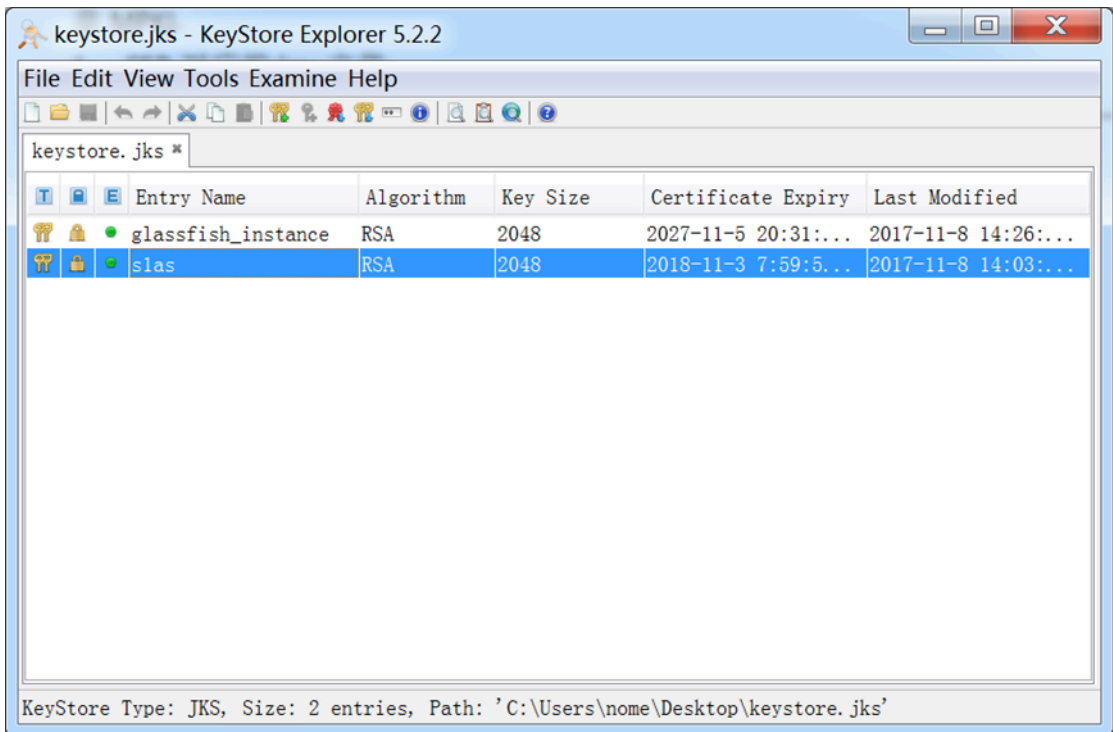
keystore.jks - KeyStore Explorer 5.2.2

File Edit View Tools Examine Help

keystore. jks

| T | | E | Entry Name | Algorithm | Key Size | Certificate Expiry | Last Modified |
|---|---|---|---|---|---|---|---|
| | | | glassfish_instance | RSA | 2048 | 2027-11-5 20:31:... | 2017-11-8 14:26:... |
| | | | slas | RSA | 2048 | 2018-11-3 7:59:5... | 2017-11-8 14:03:... |

KeyStore Type: JKS, Size: 2 entries, Path: 'C:\Users\nome\Desktop\keystore. jks'